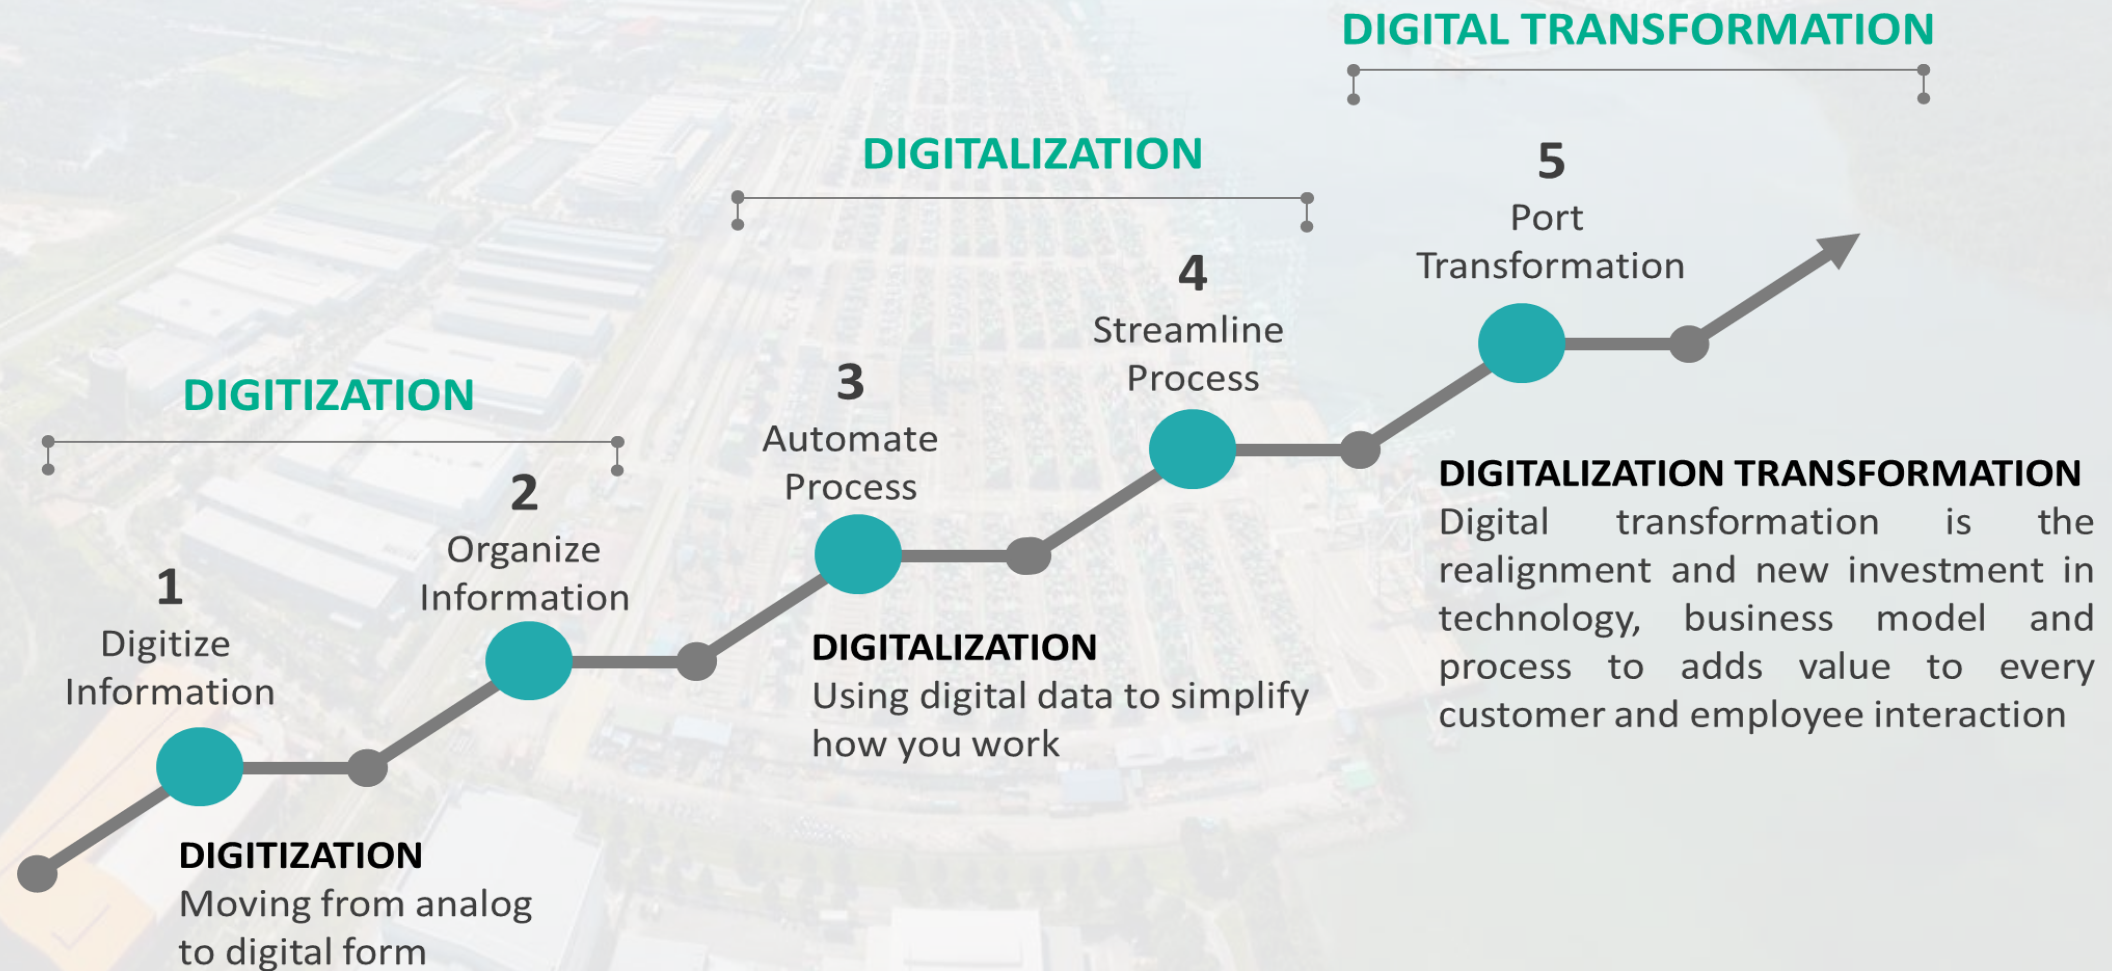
DIGITAL TRANSFORMATION

DIGITALIZATION

DIGITIZATION

5
Port Transformation

4
Streamline Process

3
Automate Process

2
Organize Information

1
Digitize Information

DIGITALIZATION TRANSFORMATION
Digital transformation is the realignment and new investment in technology, business model and process to adds value to every customer and employee interaction

DIGITALIZATION
Using digital data to simplify how you work

DIGITIZATION
Moving from analog to digital form